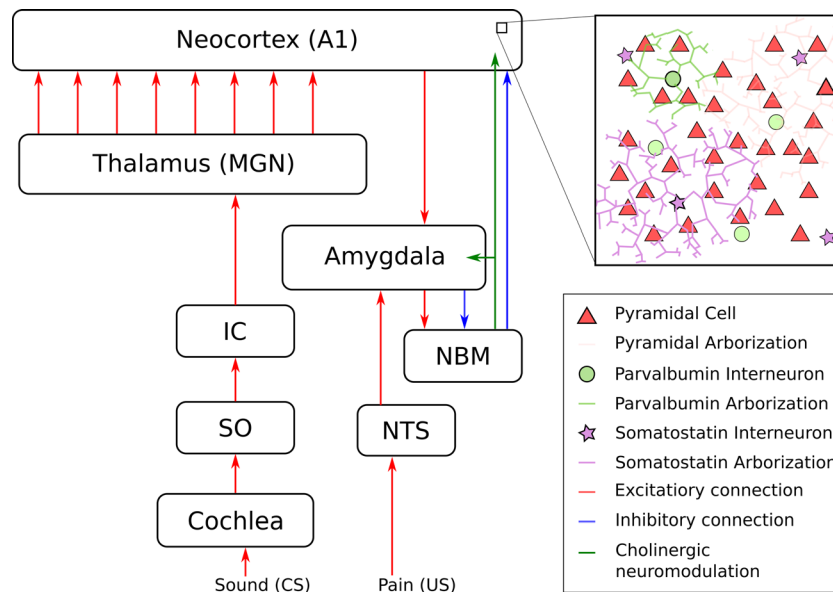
Neocortex (A1)

Thalamus (MGN)

Amygdala

IC

NBM

SO

NTS

Cochlea

Sound (CS)

Pain (US)

Pyramidal Cell
Pyramidal Arborization
Parvalbumin Interneuron
Parvalbumin Arborization
Somatostatin Interneuron
Somatostatin Arborization
Excitatiory connection
Inhibitory connection
Cholinergic neuromodulation